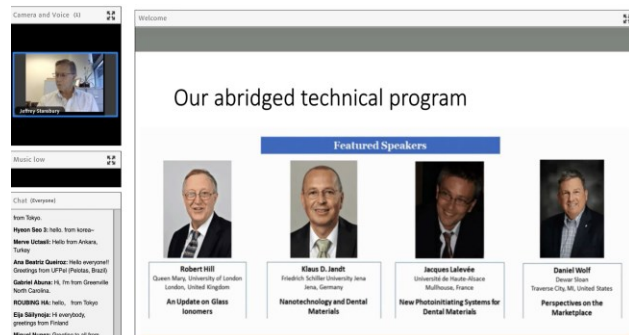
Camera and Voice (4)

Jeffrey Stansbury

Music low

Chat (Everyone)

from Tokyo.

Hyeon Seo 3: hello. from korea~

Merve Uctasli: Hello from Ankara, Turkey

Ana Beatriz Queiroz: Hello everyone!! Greetings from UFPel (Pelotas, Brazil)

Gabriel Abuna: Hi, I'm from Greenville North Carolina.

ROUBING HA: hello, from Tokyo

Eija Säilynoja: Hi everybody, greetings from Finland

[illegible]

Welcome

Our abridged technical program

Featured Speakers

Robert Hill
Queen Mary, University of London
London, United Kingdom
An Update on Glass Ionomers

Klaus D. Jandt
Friedrich Schiller University Jena
Jena, Germany
Nanotechnology and Dental Materials

Jacques Lalevée
Université de Haute-Alsace
Mulhouse, France
New Photoinitiating Systems for Dental Materials

Daniel Wolf
Dewar Sloan
Traverse City, MI, United States
Perspectives on the Marketplace